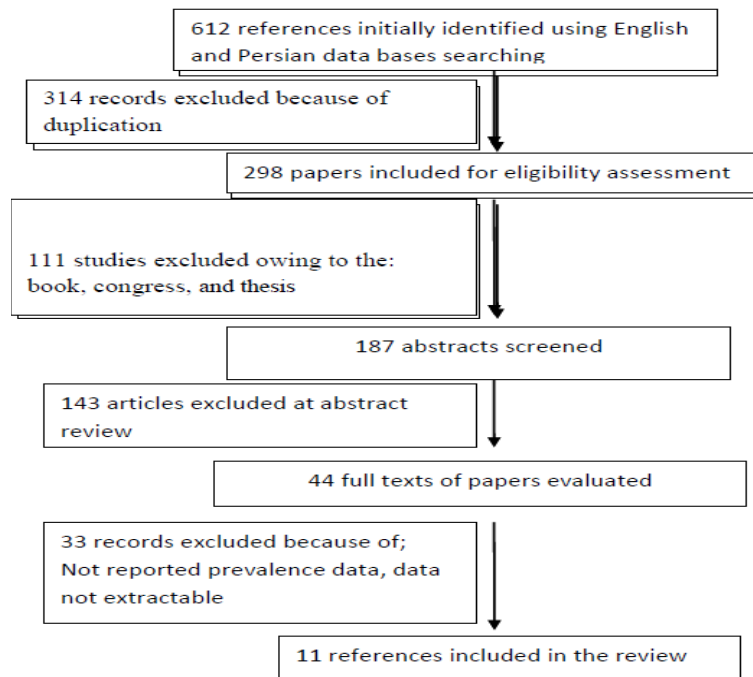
612 references initially identified using English and Persian data bases searching

314 records excluded because of duplication

298 papers included for eligibility assessment

111 studies excluded owing to the: book, congress, and thesis

187 abstracts screened

143 articles excluded at abstract review

44 full texts of papers evaluated

33 records excluded because of; Not reported prevalence data, data not extractable

11 references included in the review